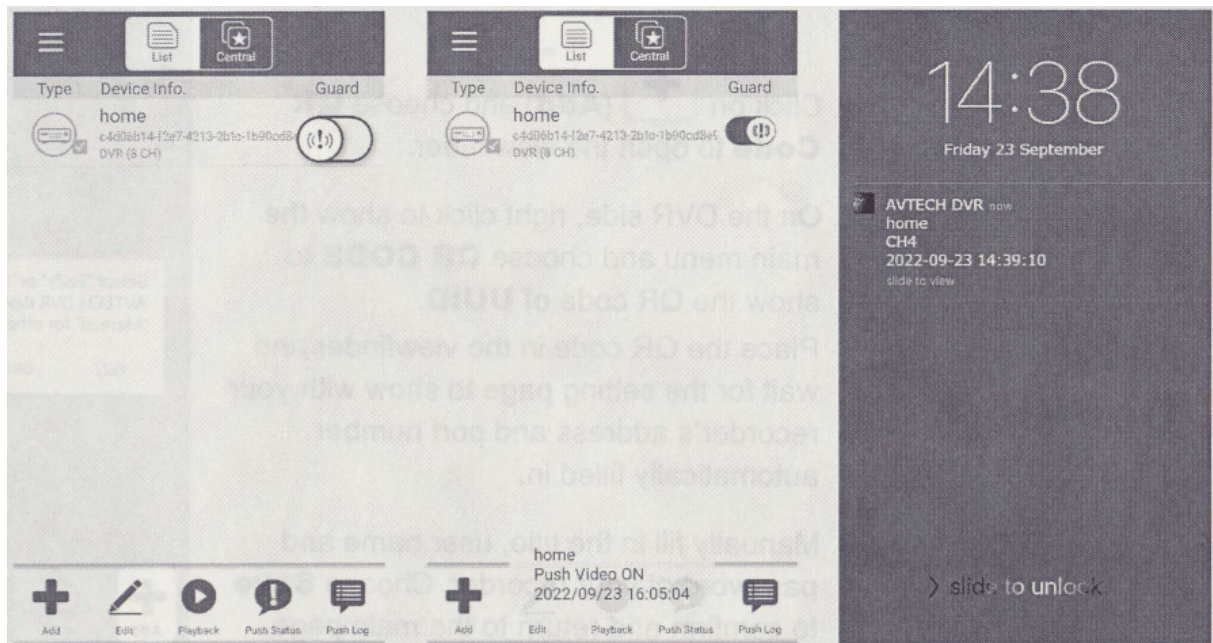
List Central

Type Device Info. Guard

home
c4d06b14-f2e7-4213-2b1c-1b90cd8

DVR (8 CH)

Add Edit Playback Push Status Push Log

List Central

Type Device Info. Guard

home
c4d06b14-f2e7-4213-2b1c-1b90cd8e

DVR (8 CH)

home
Push Video ON
2022/09/23 16:05:04

Add Edit Playback Push Status Push Log

14:38

Friday 23 September

AVTECH DVR now
home
CH4
2022-09-23 14:39:10
slide to view

slide to unlock